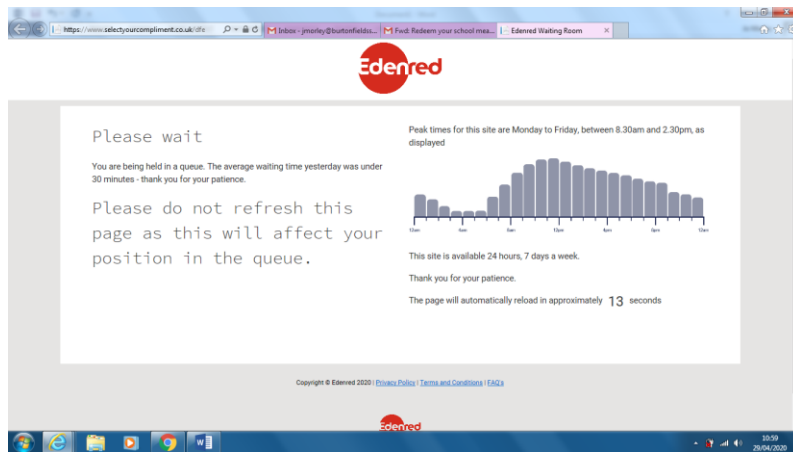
https://www.selectyourcompliment.co.uk/dfe

Inbox - jmorley@burtonfields...

Fwd: Redeem your school mea...

Edenred Waiting Room

Edenred

Please wait

You are being held in a queue. The average waiting time yesterday was under 30 minutes - thank you for your patience.

Please do not refresh this page as this will affect your position in the queue.

Peak times for this site are Monday to Friday, between 8.30am and 2.30pm, as displayed

12am 4am 8am 12pm 4pm 8pm 12am

This site is available 24 hours, 7 days a week.

Thank you for your patience.

The page will automatically reload in approximately 13 seconds

Copyright © Edenred 2020 | Privacy Policy | Terms and Conditions | FAQ's

Edenred

10:59
29/04/2020